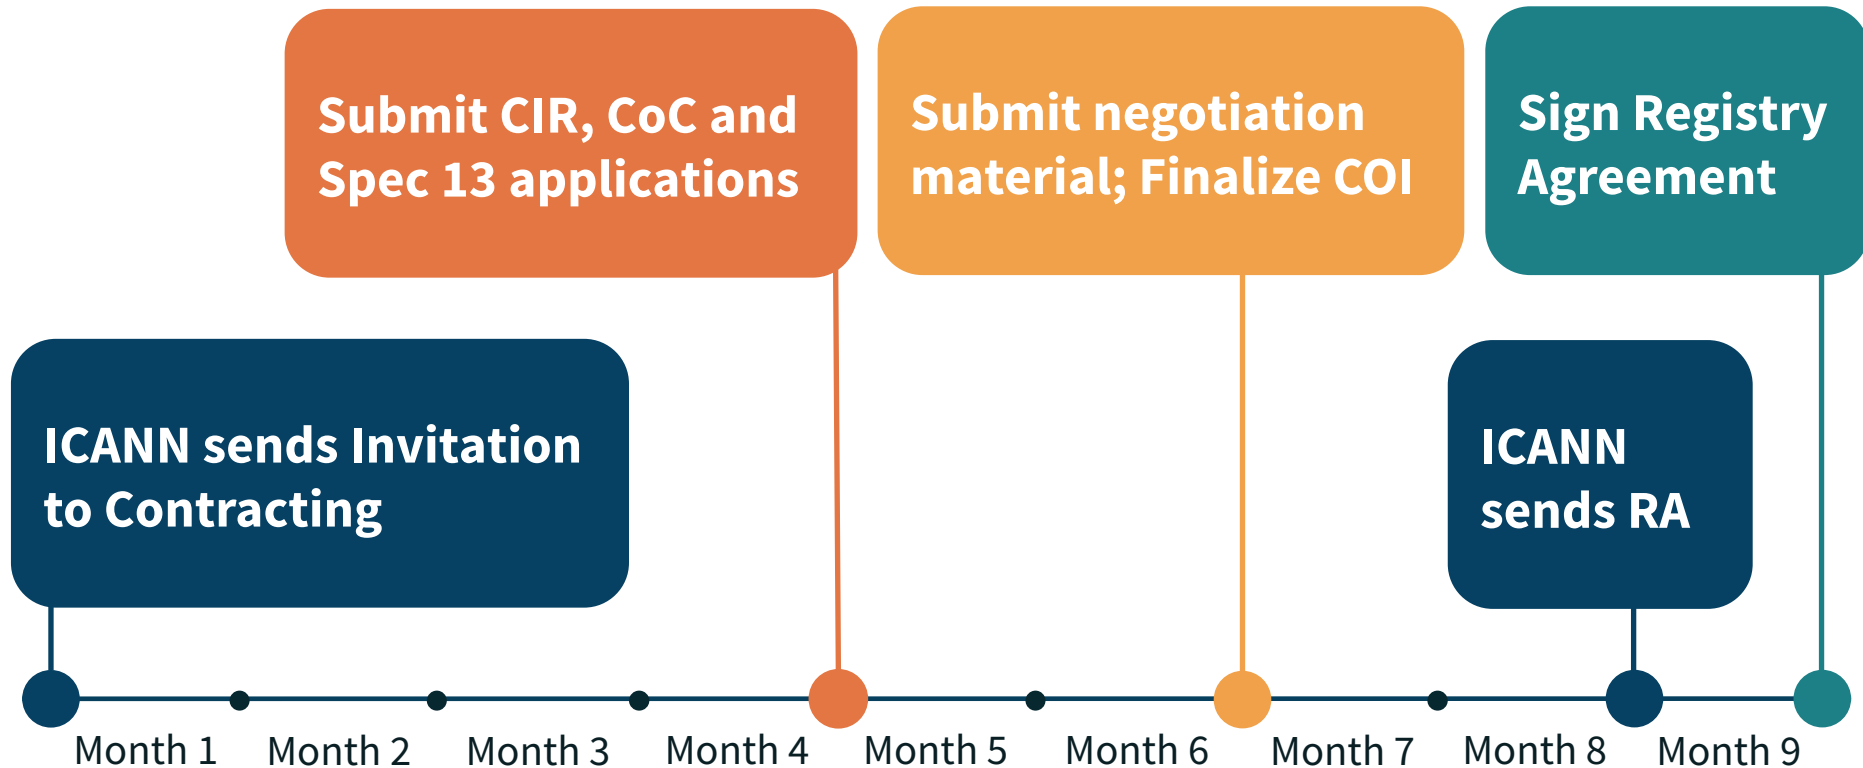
Submit CIR, CoC and Spec 13 applications

Submit negotiation material; Finalize COI

Sign Registry Agreement

ICANN sends Invitation to Contracting

ICANN sends RA

Month 1 Month 2 Month 3 Month 4 Month 5 Month 6 Month 7 Month 8 Month 9